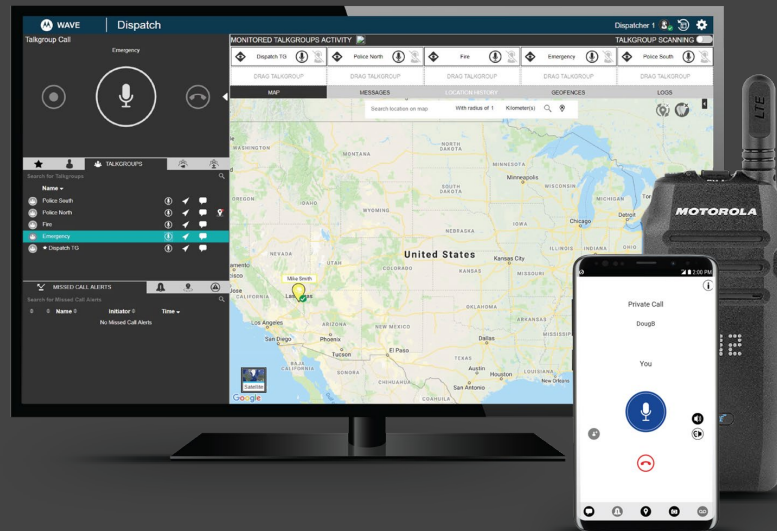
WAVE | Dispatch

Dispatcher 1

Talkgroup Call

Emergency

MONITORED TALKGROUPS ACTIVITY

TALKGROUP SCANNING

Dispatch TG | Police North | Fire | Emergency | Police South

DRAG TALKGROUP | DRAG TALKGROUP | DRAG TALKGROUP | DRAG TALKGROUP | DRAG TALKGROUP

MAP | MESSAGES | LOCATION HISTORY | GEOFENCES | LOGS

Search location on map | With radius of 1 | Kilometer(s)

TALKGROUPS

Search for Talkgroups

Name

Police South
Police North
Fire
Emergency
★ Dispatch TG

MISSED CALL ALERTS

Search for Missed Call Alerts

Name | Initiator | Time

No Missed Call Alerts

MONTANA
NORTH DAKOTA
SOUTH DAKOTA
Minneapolis
WISCONSIN
WYOMING
NEBRASKA
IOWA
Chicago
Detroit
OHIO
INDIANA
ILLINOIS
United States
Kansas City
MISSOURI
KANSAS
COLORADO
UTAH
Mike Smith
Las Vegas
OKLAHOMA
Los Angeles
San Diego
Phoenix
Tucson
NEW MEXICO
El Paso
TEXAS
Dallas
Austin
Houston
San Antonio
New Orleans
MISSISSIPPI
BAJA CALIFORNIA
SONORA
CHIHUAHUA
COAHUILA
Satellite
Google

MOTOROLA
LTE

2:00 PM

Private Call

DougB

You